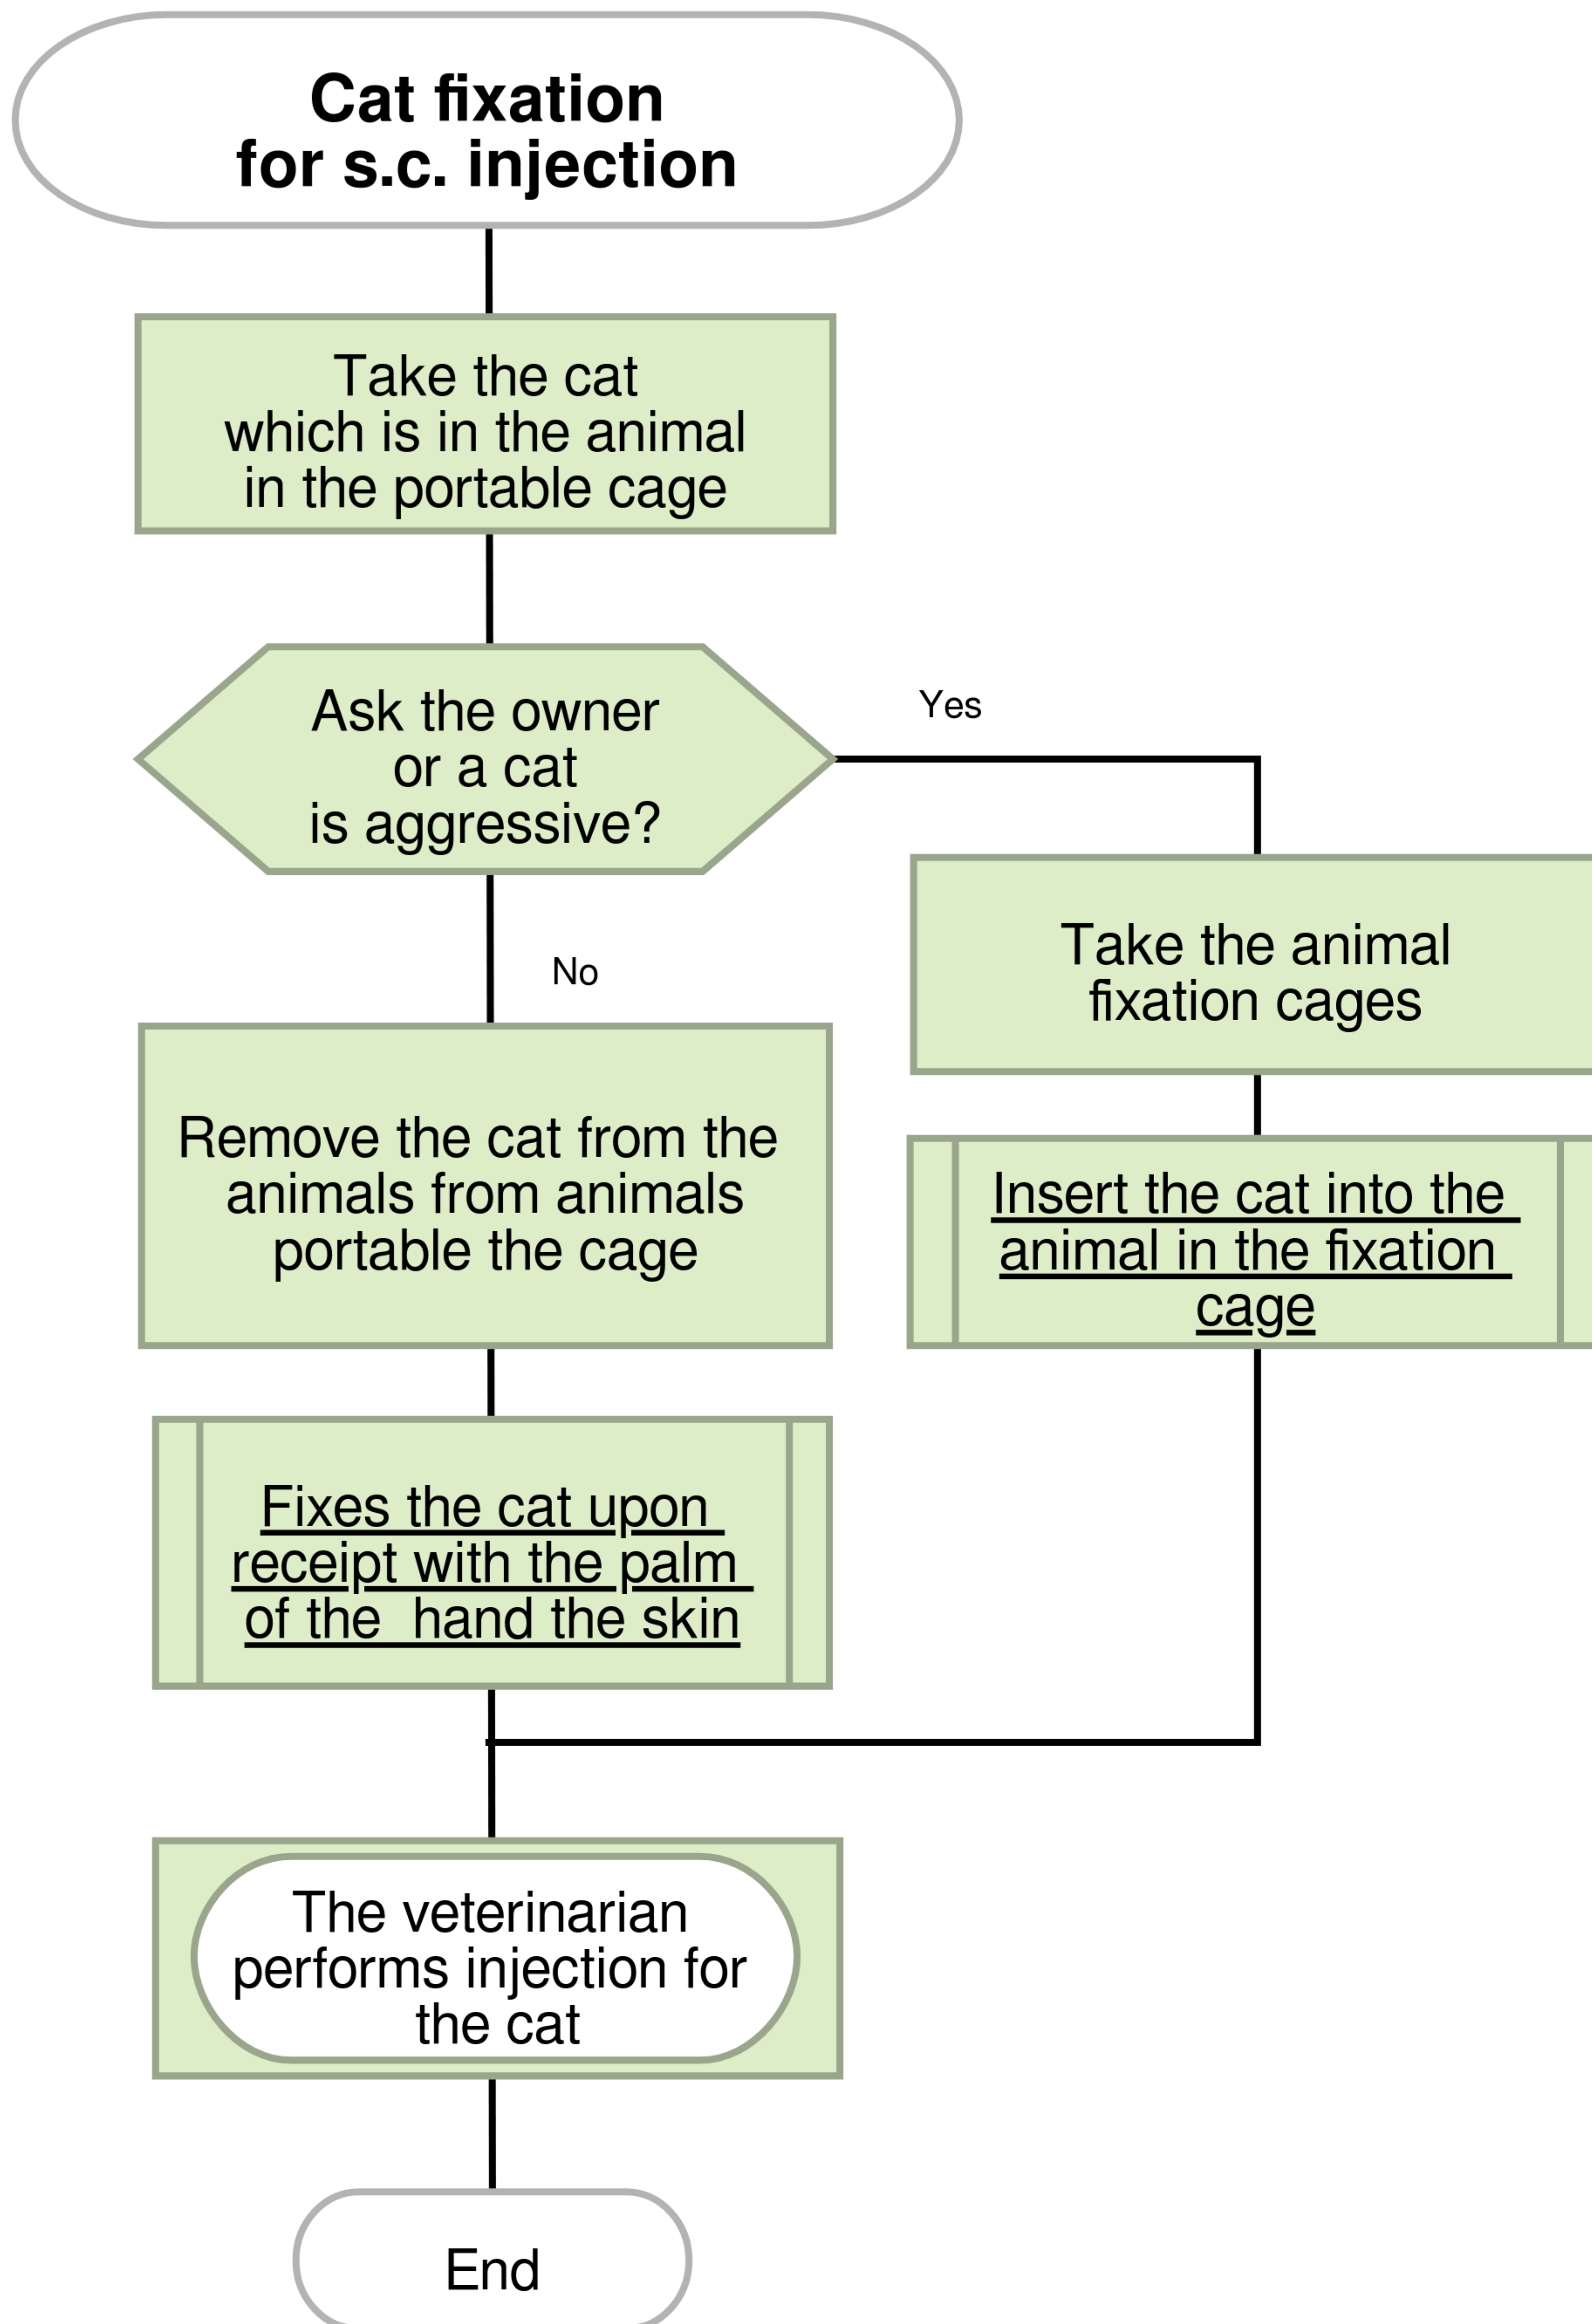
Cat fixation for s.c. injection

Take the cat which is in the animal in the portable cage

Ask the owner or a cat is aggressive?

Yes

Take the animal fixation cages

Insert the cat into the animal in the fixation cage

No

Remove the cat from the animals from animals portable the cage

Fixes the cat upon receipt with the palm of the  hand the skin

The veterinarian performs injection for the cat

End